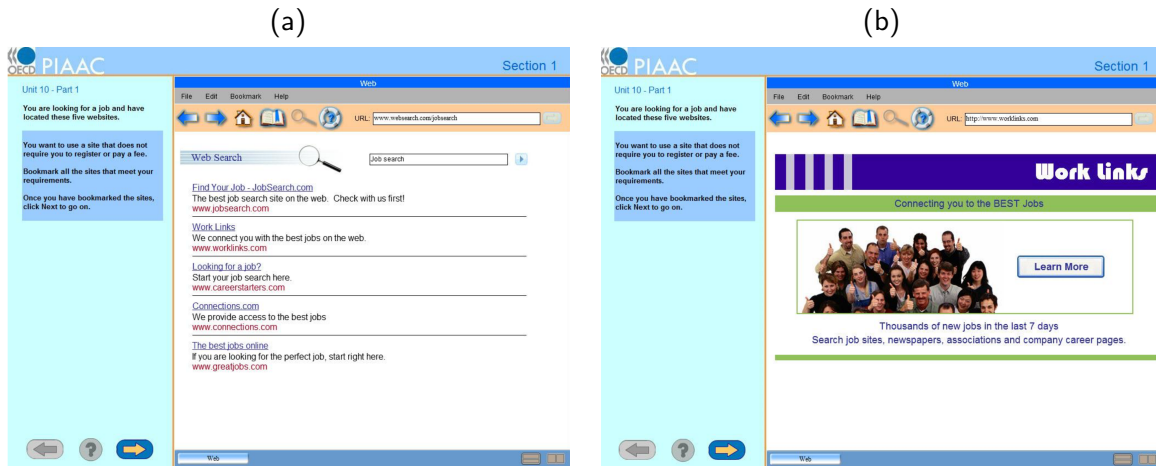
(a)

OECD PIAAC

Section 1

Unit 10 - Part 1

You are looking for a job and have located these five websites.

You want to use a site that does not require you to register or pay a fee.

Bookmark all the sites that meet your requirements.

Once you have bookmarked the sites, click Next to go on.

Web

File Edit Bookmark Help

URL: www.websearch.com/jobsearch

Web Search

Job search

Find Your Job - JobSearch.com
The best job search site on the web. Check with us first!
www.jobsearch.com

Work Links
We connect you with the best jobs on the web.
www.worklinks.com

Looking for a job?
Start your job search here.
www.careerstarters.com

Connections.com
We provide access to the best jobs
www.connections.com

The best jobs online
If you are looking for the perfect job, start right here.
www.greatjobs.com

Web

(b)

OECD PIAAC

Section 1

Unit 10 - Part 1

You are looking for a job and have located these five websites.

You want to use a site that does not require you to register or pay a fee.

Bookmark all the sites that meet your requirements.

Once you have bookmarked the sites, click Next to go on.

Web

File Edit Bookmark Help

URL: http://www.worklinks.com

Work Links

Connecting you to the BEST Jobs

Learn More

Thousands of new jobs in the last 7 days
Search job sites, newspapers, associations and company career pages.

Web